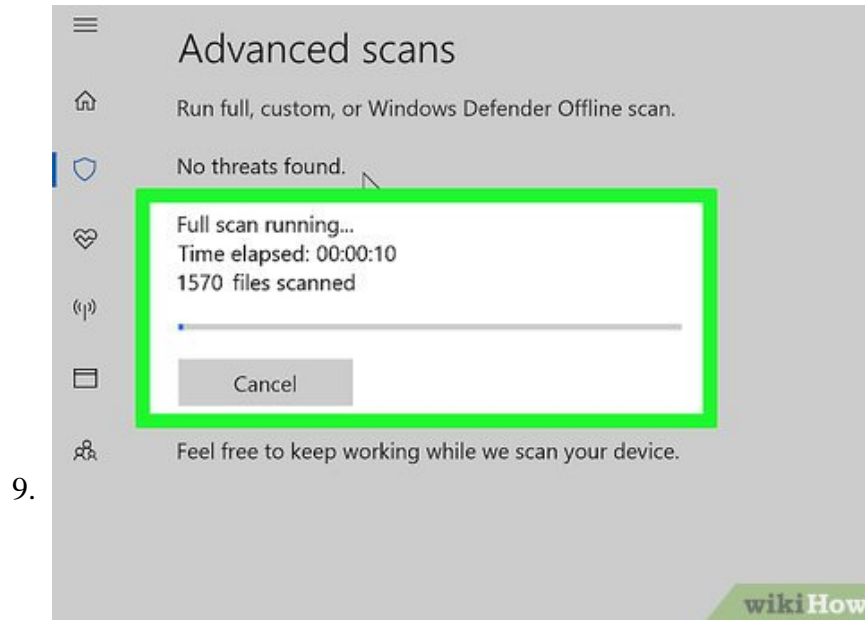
Advanced scans

Run full, custom, or Windows Defender Offline scan.

No threats found.

Full scan running...
Time elapsed: 00:00:10
1570 files scanned

Cancel

Feel free to keep working while we scan your device.

9.

wikiHow